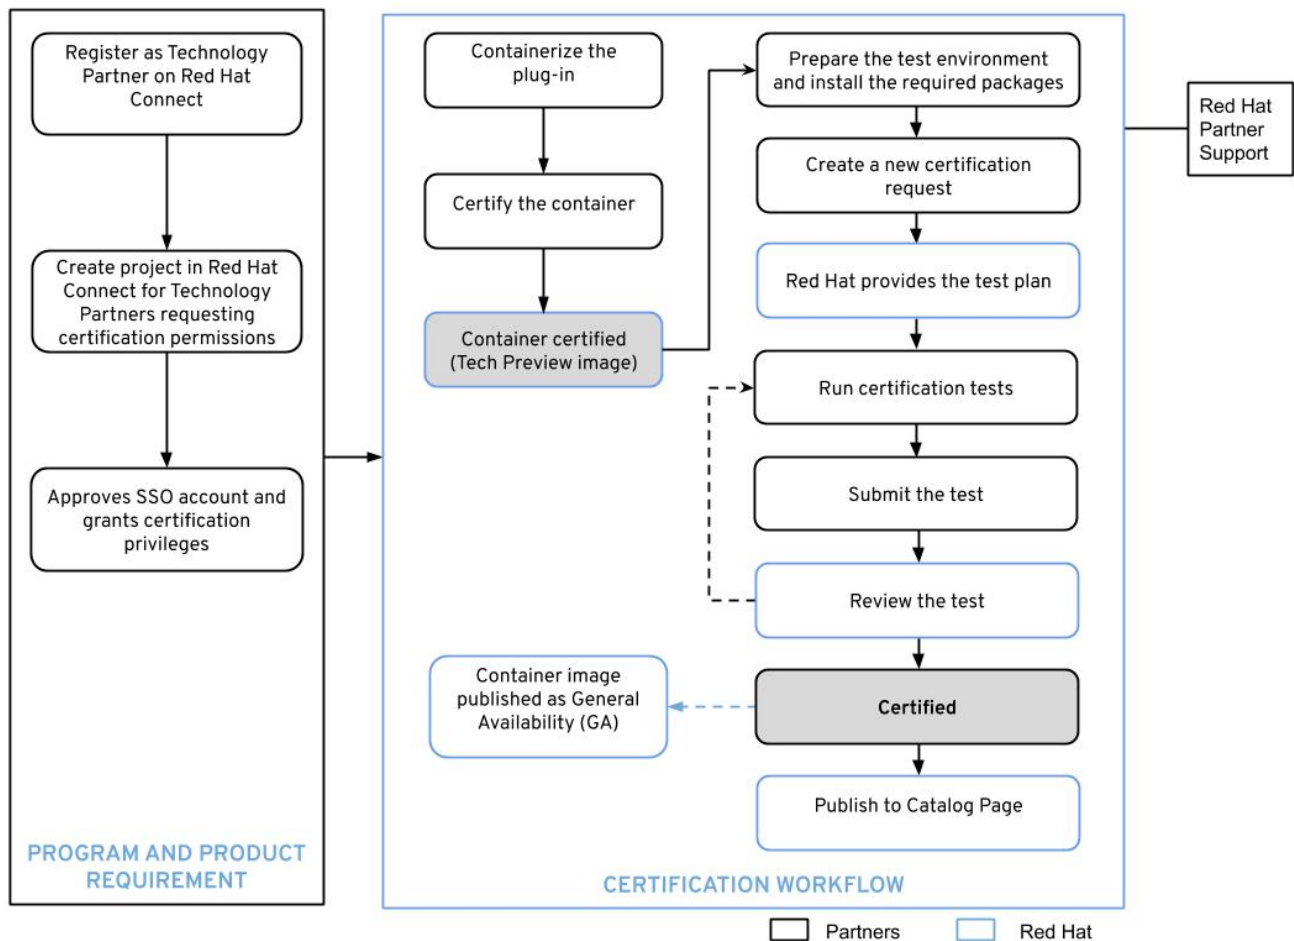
Register as Technology Partner on Red Hat Connect

Create project in Red Hat Connect for Technology Partners requesting certification permissions

Approves SSO account and grants certification privileges

PROGRAM AND PRODUCT REQUIREMENT

Containerize the plug-in

Certify the container

Container certified (Tech Preview image)

Prepare the test environment and install the required packages

Create a new certification request

Red Hat provides the test plan

Run certification tests

Submit the test

Review the test

Container image published as General Availability (GA)

Certified

Publish to Catalog Page

CERTIFICATION WORKFLOW

Red Hat Partner Support

Partners

Red Hat